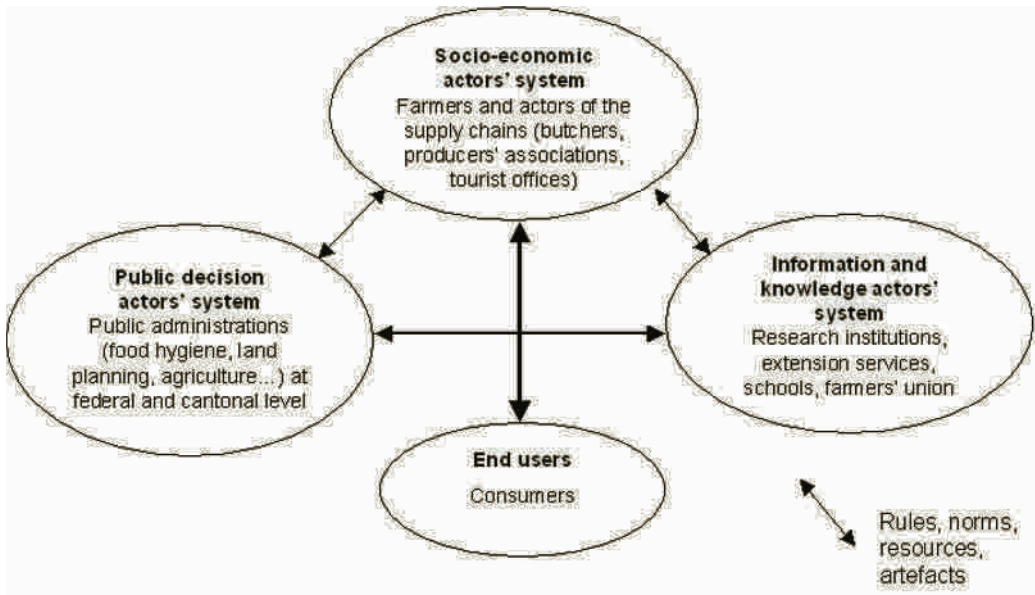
Socio-economic actors' system
Farmers and actors of the supply chains (butchers, producers' associations, tourist offices)

Public decision actors' system
Public administrations (food hygiene, land planning, agriculture...) at federal and cantonal level

Information and knowledge actors' system
Research institutions, extension services, schools, farmers' union

End users
Consumers

Rules, norms, resources, artefacts